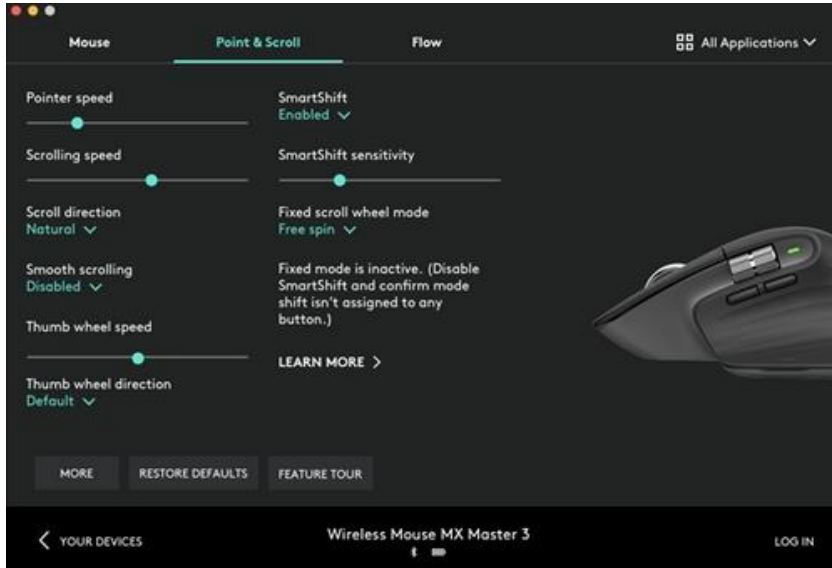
Mouse

Point & Scroll

Flow

All Applications

Pointer speed

Scrolling speed

Scroll direction
Natural

Smooth scrolling
Disabled

Thumb wheel speed

Thumb wheel direction
Default

SmartShift
Enabled

SmartShift sensitivity

Fixed scroll wheel mode
Free spin

Fixed mode is inactive. (Disable SmartShift and confirm mode shift isn't assigned to any button.)

LEARN MORE

MORE

RESTORE DEFAULTS

FEATURE TOUR

YOUR DEVICES

Wireless Mouse MX Master 3

LOG IN